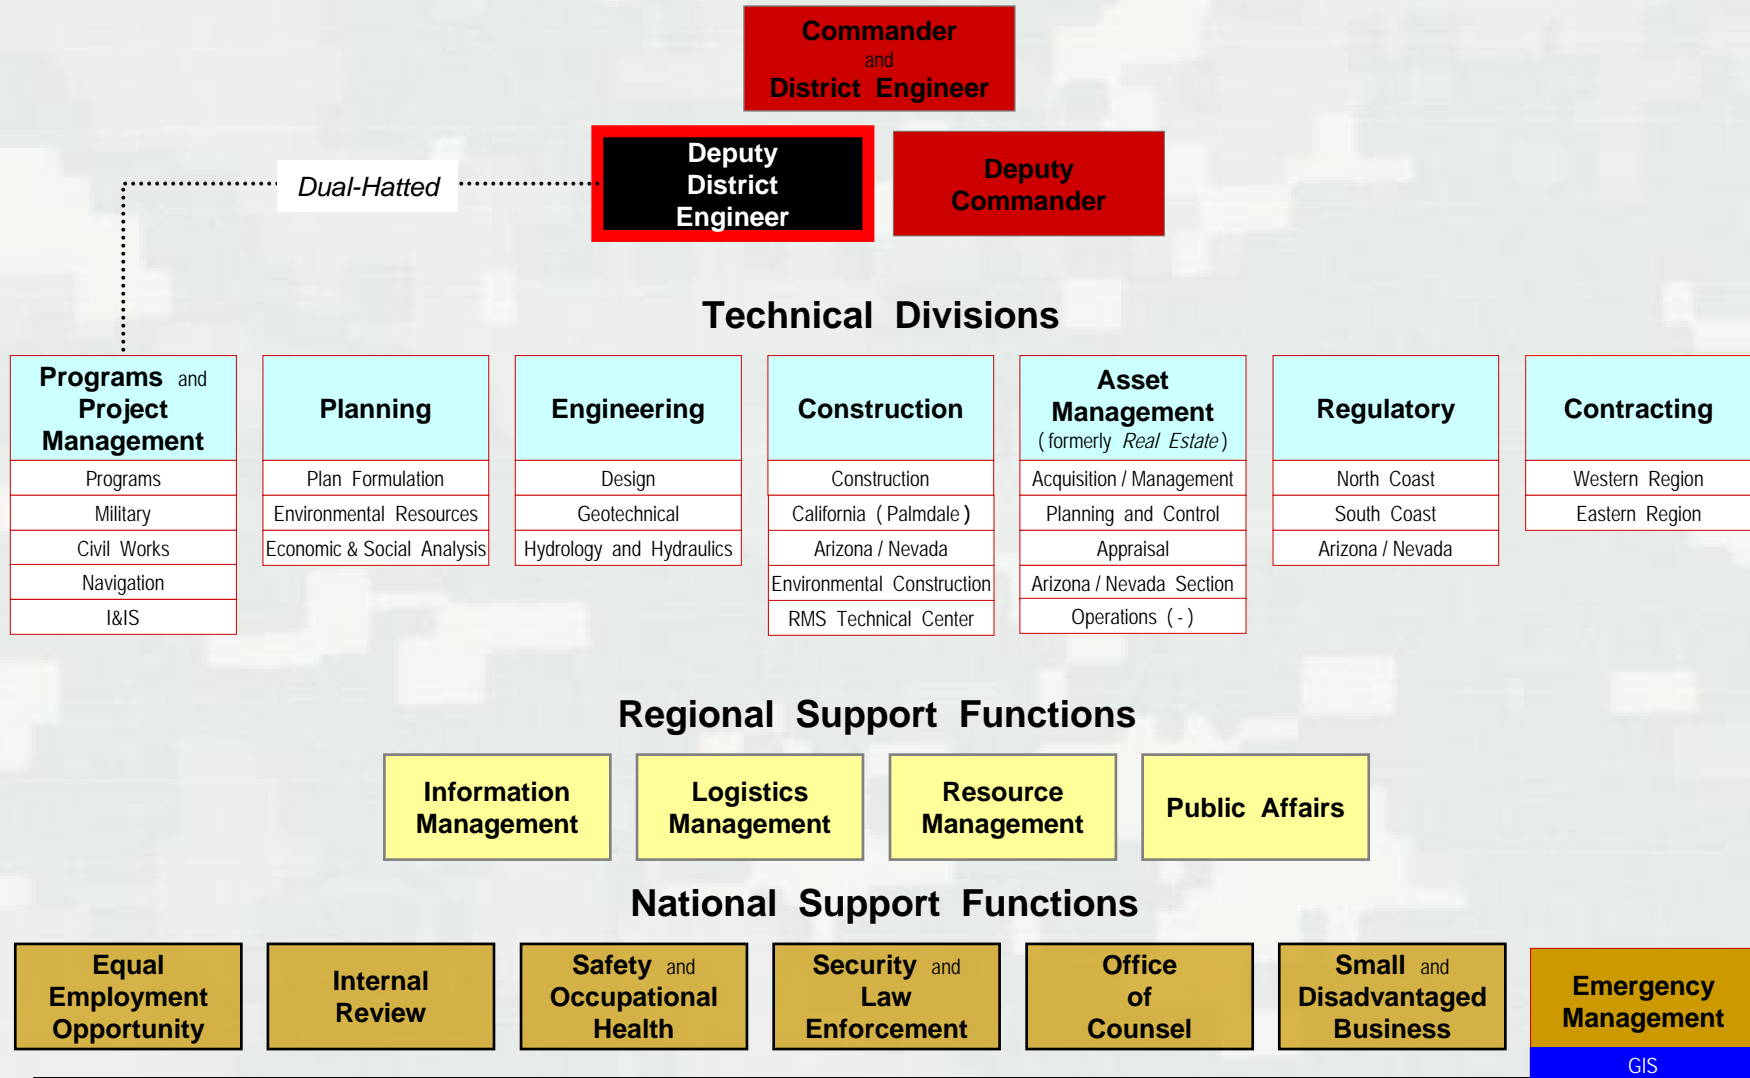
Commander and District Engineer

Dual-Hatted

Deputy District Engineer

Deputy Commander

Technical Divisions

Programs and Project Management
Programs
Military
Civil Works
Navigation
I&IS

Planning
Plan Formulation
Environmental Resources
Economic & Social Analysis

Engineering
Design
Geotechnical
Hydrology and Hydraulics

Construction
Construction
California ( Palmdale )
Arizona / Nevada
Environmental Construction
RMS Technical Center

Asset Management (formerly *Real Estate*)
Acquisition / Management
Planning and Control
Appraisal
Arizona / Nevada Section
Operations ( - )

Regulatory
North Coast
South Coast
Arizona / Nevada

Contracting
Western Region
Eastern Region

Regional Support Functions

Information Management

Logistics Management

Resource Management

Public Affairs

National Support Functions

Equal Employment Opportunity

Internal Review

Safety and Occupational Health

Security and Law Enforcement

Office of Counsel

Small and Disadvantaged Business

Emergency Management
GIS